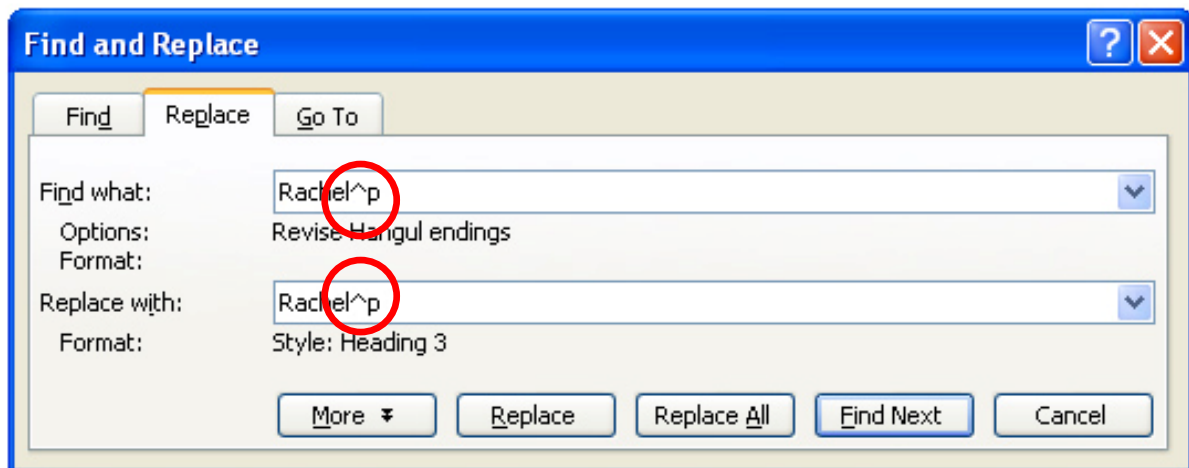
Find and Replace

?

Find

Replace

Go To

Find what: Rachel^p

Options: Revise Hangul endings

Format:

Replace with: Rachel^p

Format: Style: Heading 3

More ▾

Replace

Replace All

Find Next

Cancel